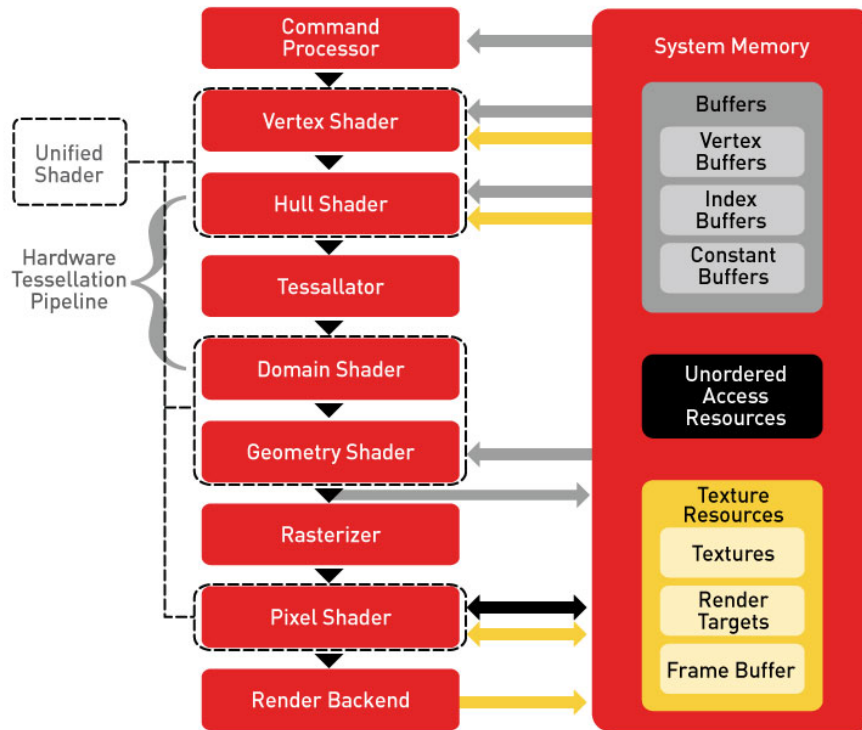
Command Processor

Vertex Shader

Hull Shader

Tessallator

Domain Shader

Geometry Shader

Rasterizer

Pixel Shader

Render Backend

Unified Shader

Hardware Tessellation Pipeline

System Memory

Buffers

Vertex Buffers

Index Buffers

Constant Buffers

Unordered Access Resources

Texture Resources

Textures

Render Targets

Frame Buffer